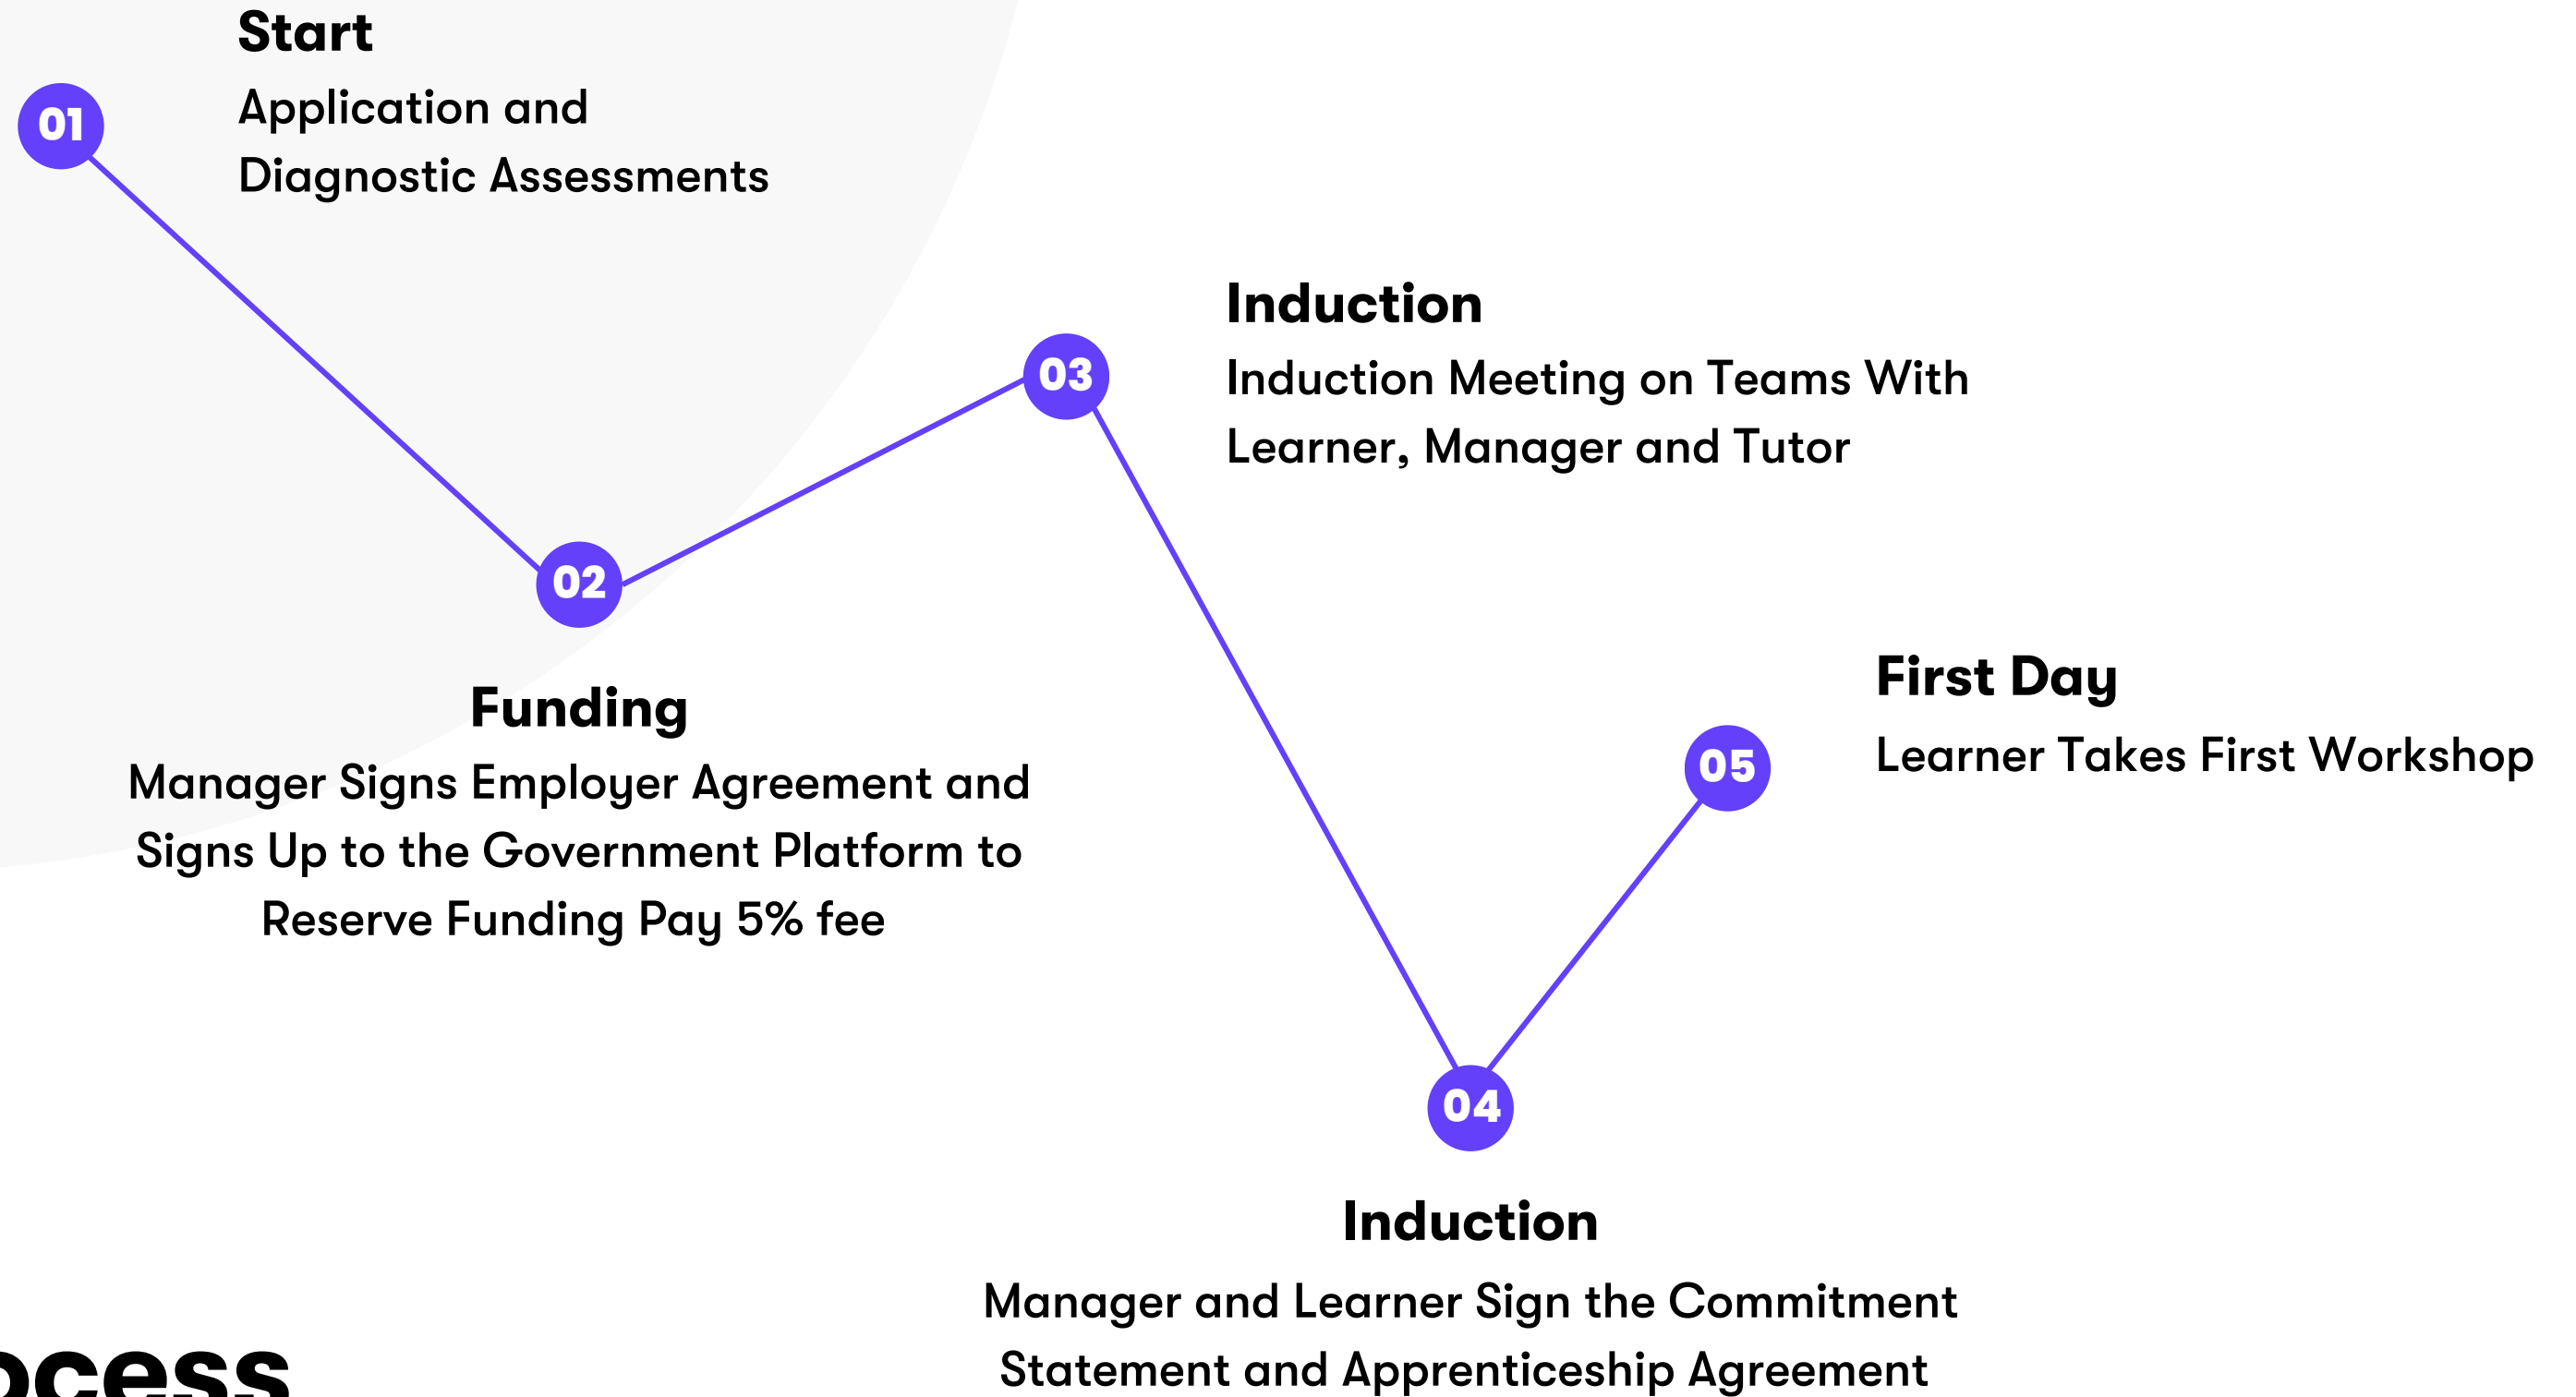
01

Start

Application and Diagnostic Assessments

02

Funding

Manager Signs Employer Agreement and Signs Up to the Government Platform to Reserve Funding Pay 5% fee

03

Induction

Induction Meeting on Teams With Learner, Manager and Tutor

04

Induction

Manager and Learner Sign the Commitment Statement and Apprenticeship Agreement

05

First Day

Learner Takes First Workshop

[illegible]ocess